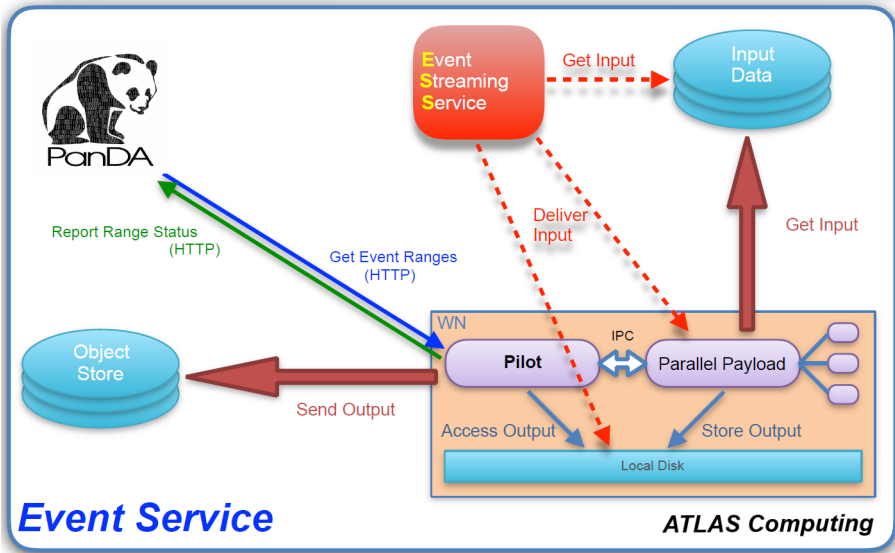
PanDA

Event Streaming Service

Get Input

Input Data

Deliver Input

Get Input

Report Range Status (HTTP)

Get Event Ranges (HTTP)

WN

IPC

Object Store

Pilot

Parallel Payload

Send Output

Access Output

Store Output

Local Disk

Event Service

ATLAS Computing